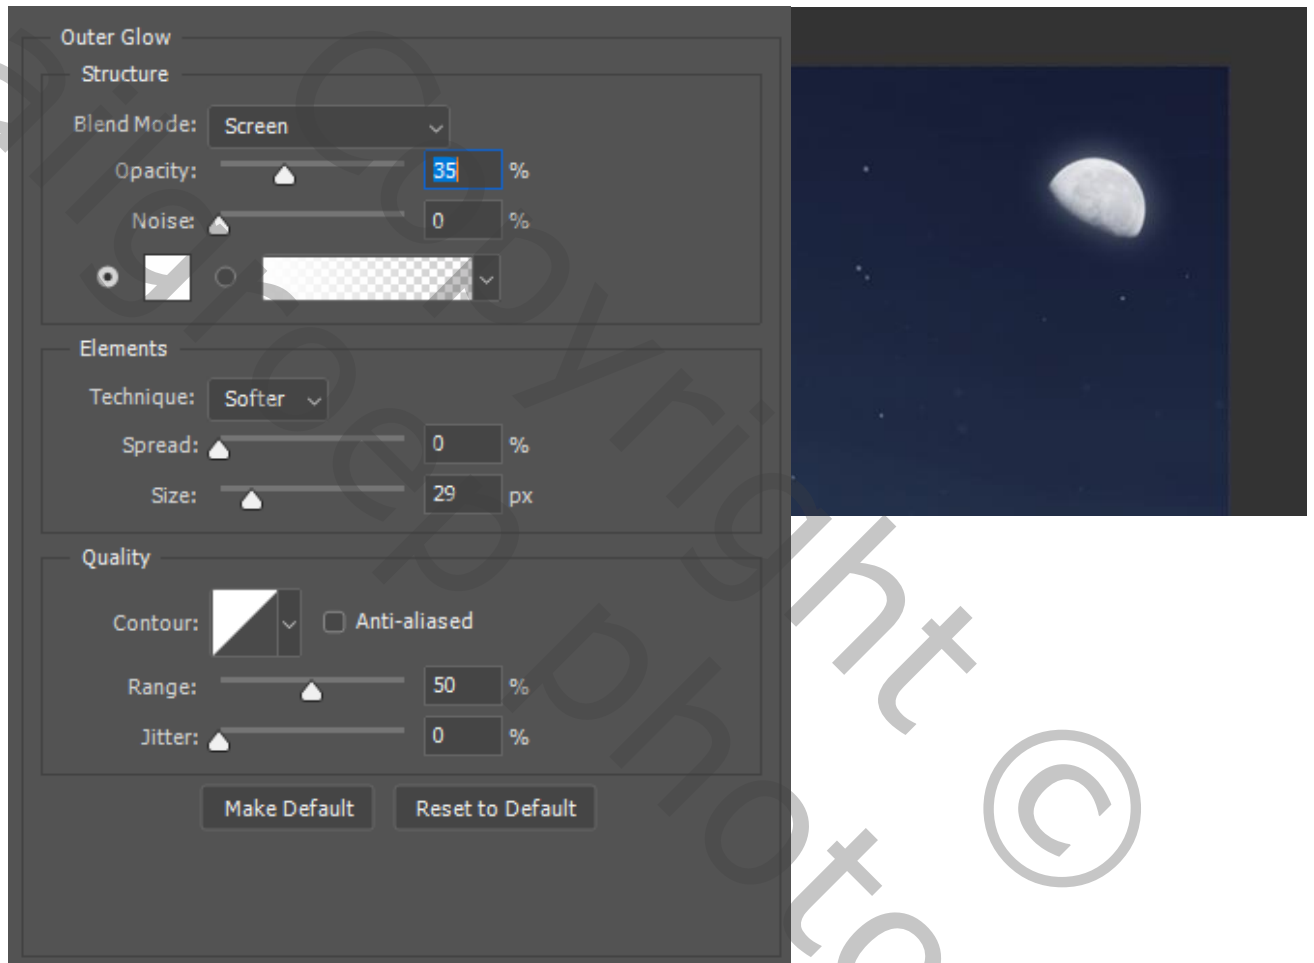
Outer Glow
Structure
Blend Mode: Screen
Opacity: 35 %
Noise: 0 %

Elements
Technique: Softer
Spread: 0 %
Size: 29 px

Quality
Contour: Anti-aliased
Range: 50 %
Jitter: 0 %

Make Default
Reset to Default

Copyright © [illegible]